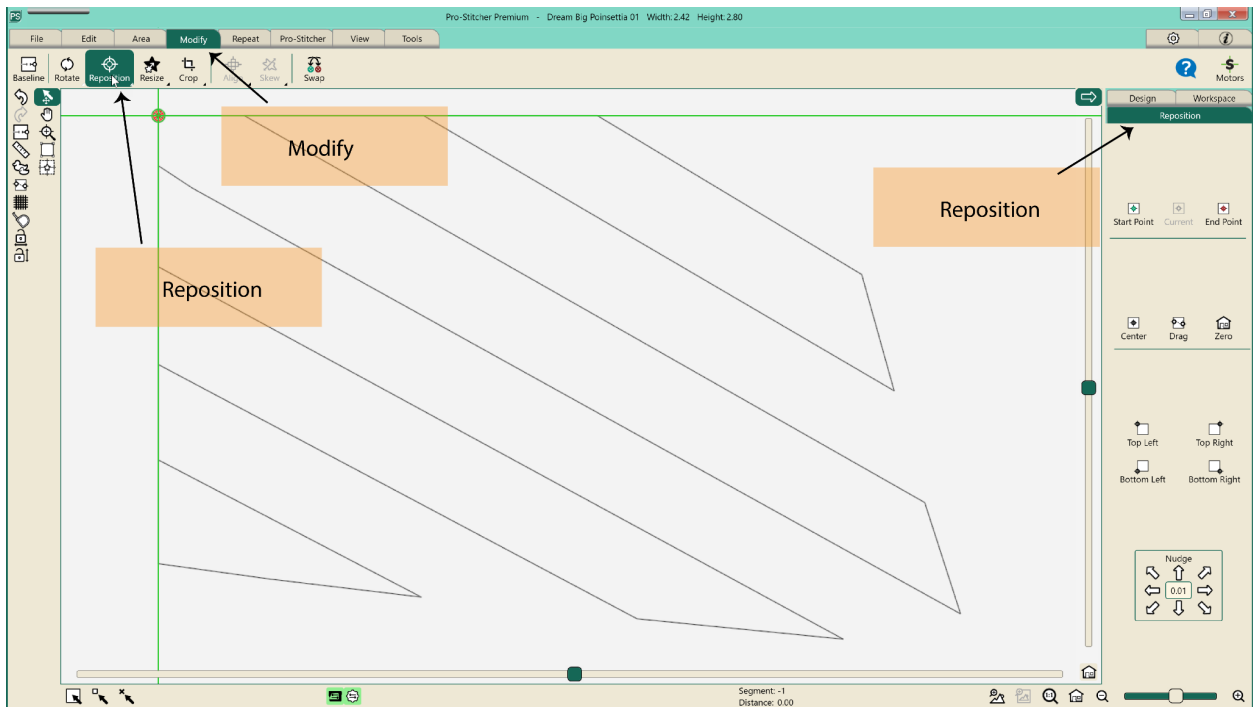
Pro-Stitcher Premium - Dream Big Poinsettia 01 Width: 2.42 Height: 2.80

File Edit Area Modify Repeat Pro-Stitcher View Tools

Baseline Rotate Reposition Resize Crop Align Skew Swap

Motors

Design Workspace

Reposition

Modify

Reposition

Reposition

Start Point Current End Point

Center Drag Zero

Top Left Top Right

Bottom Left Bottom Right

Nudge

0.01

Segment: -1
Distance: 0.00